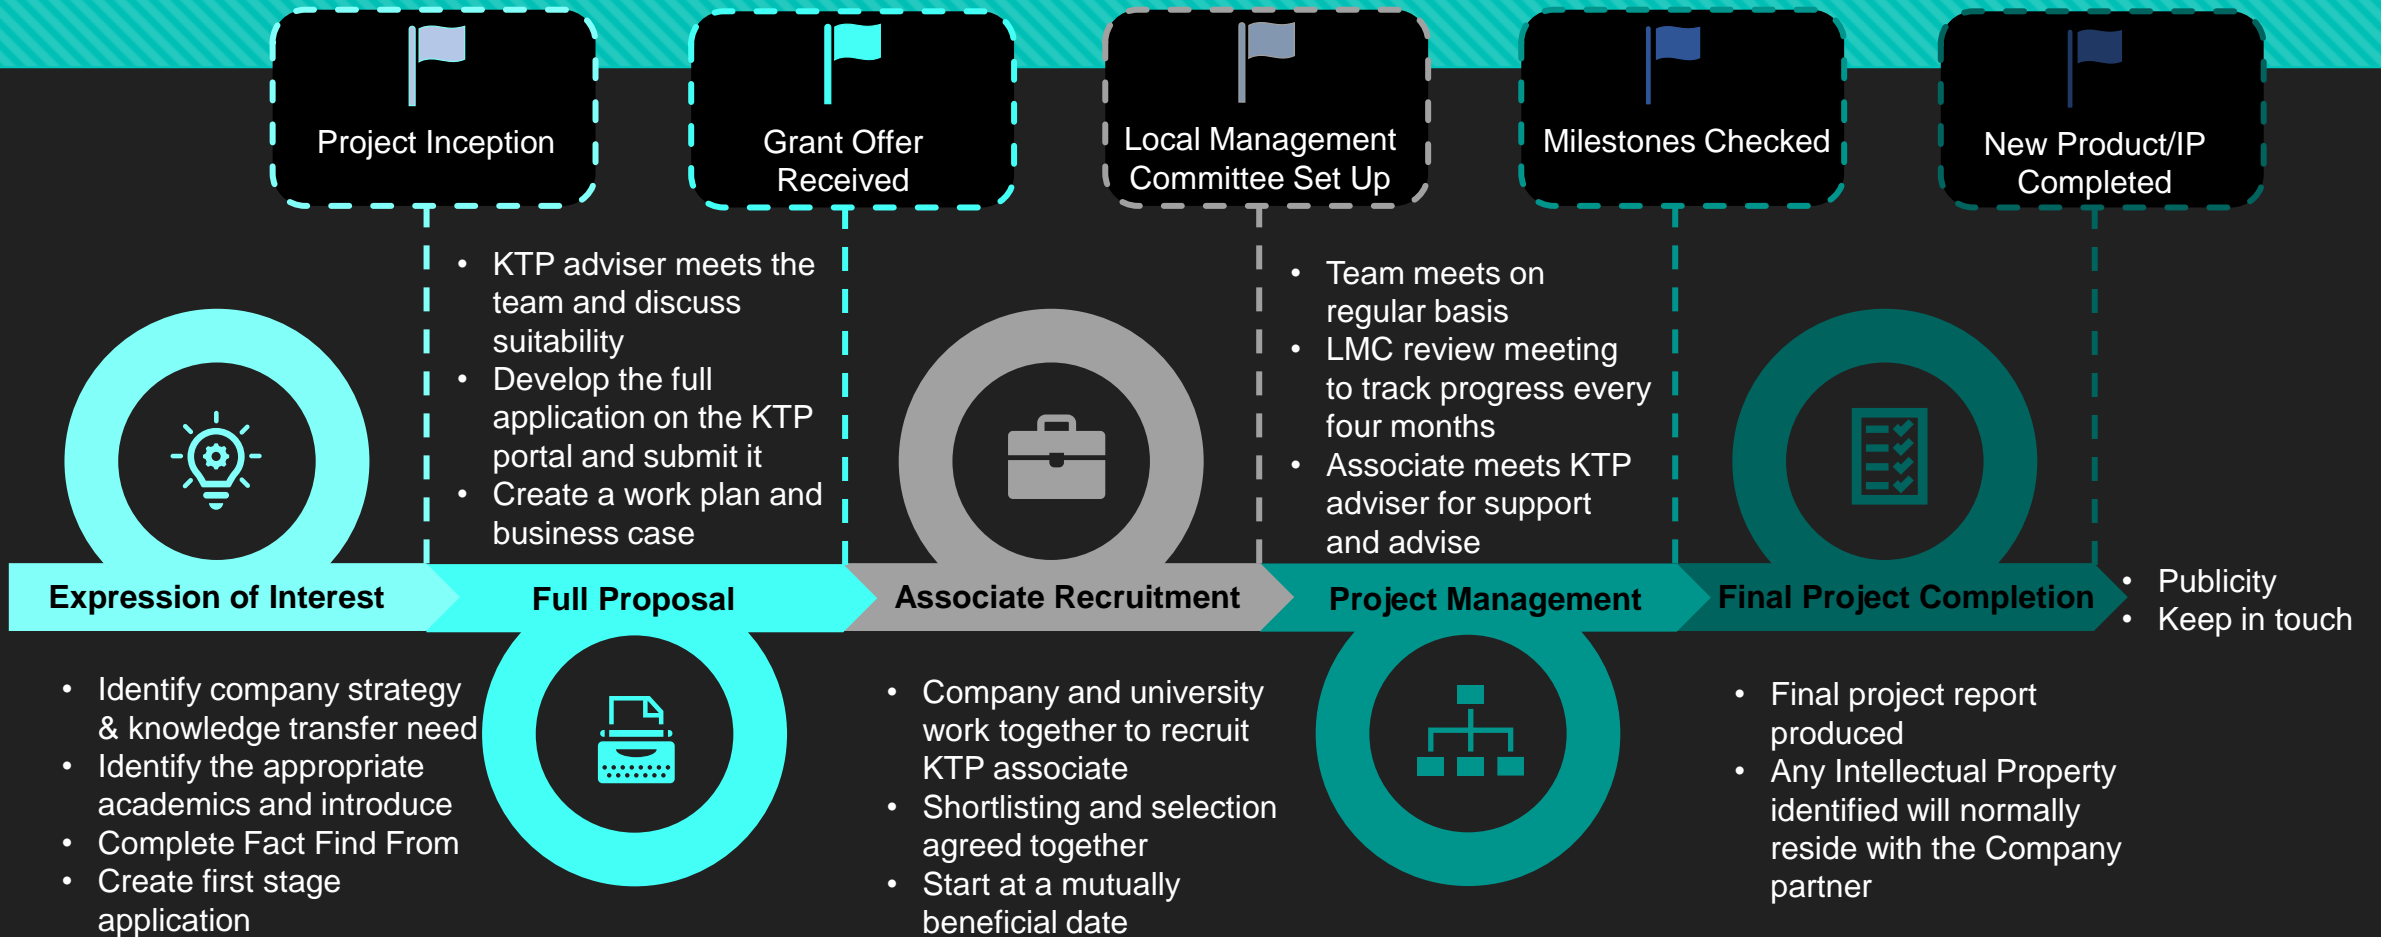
Project Inception

Grant Offer Received

Local Management Committee Set Up

Milestones Checked

New Product/IP Completed

- KTP adviser meets the team and discuss suitability
- Develop the full application on the KTP portal and submit it
- Create a work plan and business case

- Team meets on regular basis
- LMC review meeting to track progress every four months
- Associate meets KTP adviser for support and advise

Expression of Interest

Full Proposal

Associate Recruitment

Project Management

Final Project Completion

- Publicity
- Keep in touch

- Identify company strategy & knowledge transfer need
- Identify the appropriate academics and introduce
- Complete Fact Find From
- Create first stage application

- Company and university work together to recruit KTP associate
- Shortlisting and selection agreed together
- Start at a mutually beneficial date

- Final project report produced
- Any Intellectual Property identified will normally reside with the Company partner